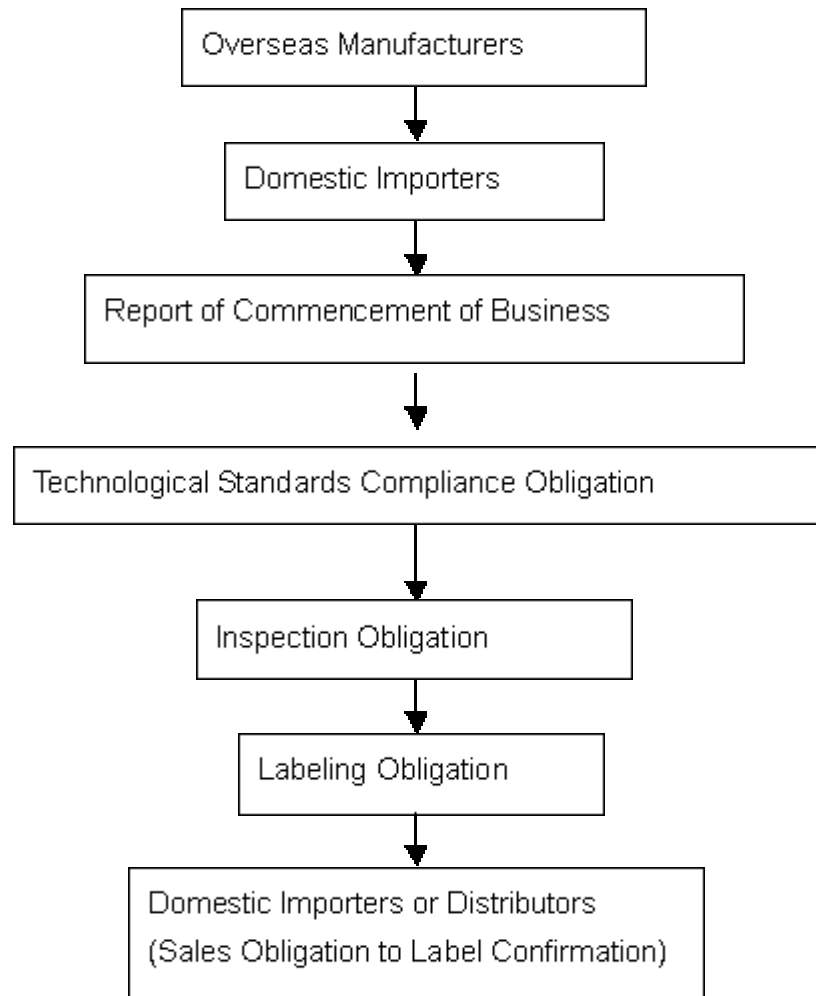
Overseas Manufacturers

Domestic Importers

Report of Commencement of Business

Technological Standards Compliance Obligation

Inspection Obligation

Labeling Obligation

Domestic Importers or Distributors
(Sales Obligation to Label Confirmation)